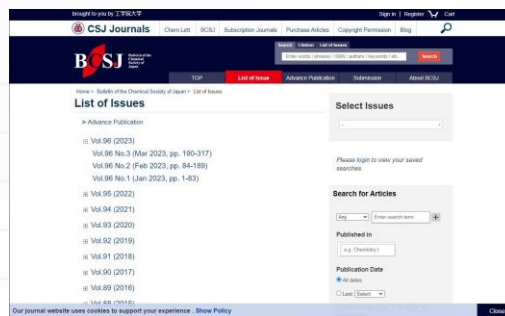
brought to you by 工学院大学

Sign in | Register Cart

CSJ Journals

Chem Lett | BCSJ | Subscription Journals | Purchase Articles | Copyright Permission | Blog

BCSJ Bulletin of the Chemical Society of Japan

Search | Citation | List of Issues

Enter words / phrases / DOI / authors / keywords / etc.

Search

TOP | List of Issue | Advance Publication | Submission | About BCSJ

Home > Bulletin of the Chemical Society of Japan > List of Issues

List of Issues

Advance Publication

Vol.96 (2023)

Vol.96 No.3 (Mar 2023, pp. 190-317)

Vol.96 No.2 (Feb 2023, pp. 84-189)

Vol.96 No.1 (Jan 2023, pp. 1-83)

Vol.95 (2022)

Vol.94 (2021)

Vol.93 (2020)

Vol.92 (2019)

Vol.91 (2018)

Vol.90 (2017)

Vol.89 (2016)

Vol.88 (2015)

Select Issues

Please login to view your saved searches.

Search for Articles

Any

Enter search term

Published in

e.g. Chemistry I

Publication Date

All dates

Last Select

Our journal website uses cookies to support your experience . Show Policy

Close